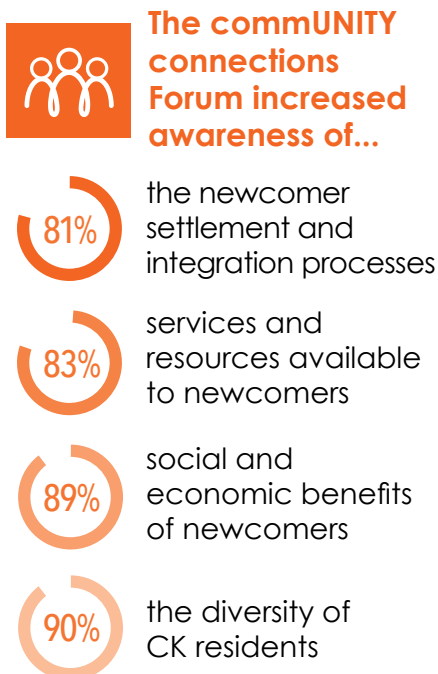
The commUNITY connections Forum increased awareness of...

81% the newcomer settlement and integration processes

83% services and resources available to newcomers

89% social and economic benefits of newcomers

90% the diversity of CK residents